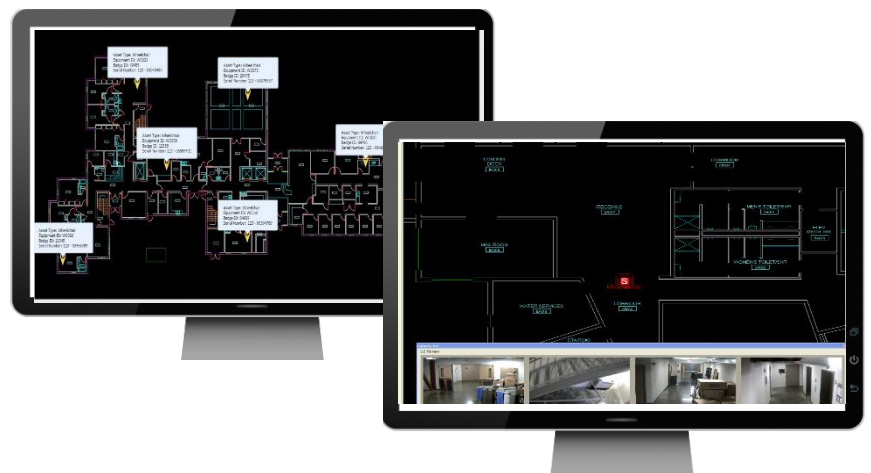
Asset Type: Wheelchair
Equipment ID: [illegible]
Badge ID: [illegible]
Serial Number: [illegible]

Asset Type: Wheelchair
Equipment ID: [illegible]
Badge ID: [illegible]
Serial Number: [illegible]

Asset Type: Wheelchair
Equipment ID: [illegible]
Badge ID: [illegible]
Serial Number: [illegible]

Asset Type: Wheelchair
Equipment ID: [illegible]
Badge ID: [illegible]
Serial Number: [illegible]

Asset Type: Wheelchair
Equipment ID: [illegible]
Badge ID: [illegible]
Serial Number: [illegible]

Asset Type: Wheelchair
Equipment ID: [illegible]
Badge ID: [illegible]
Serial Number: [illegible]

LOADING DOCK
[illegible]

CORRIDOR
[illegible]

RECEIVING
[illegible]

MEN'S TOILET/SHWR
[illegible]

MAIL ROOM
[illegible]

WOMEN'S TOILET/SHWR
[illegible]

WATER SERVICES
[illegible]

CORRIDOR
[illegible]

STAIRS

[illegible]